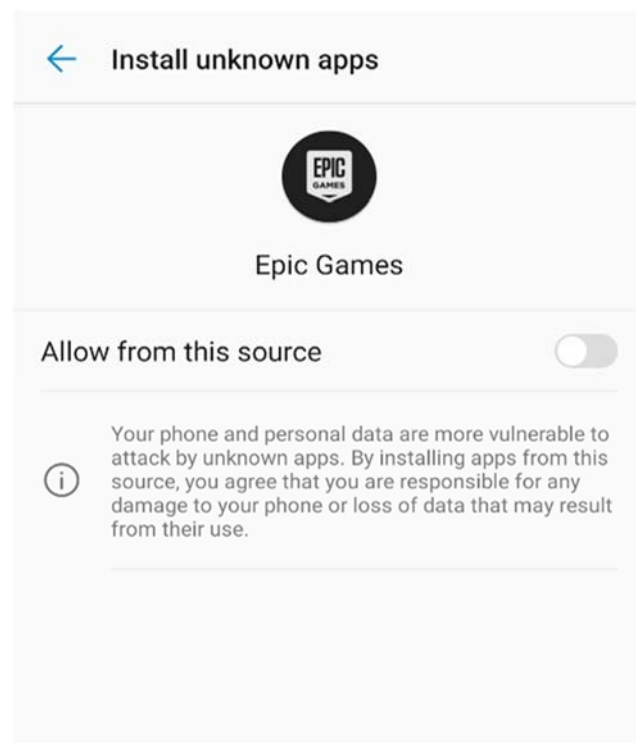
Install unknown apps

EPIC
GAMES

Epic Games

Allow from this source

Your phone and personal data are more vulnerable to attack by unknown apps. By installing apps from this source, you agree that you are responsible for any damage to your phone or loss of data that may result from their use.